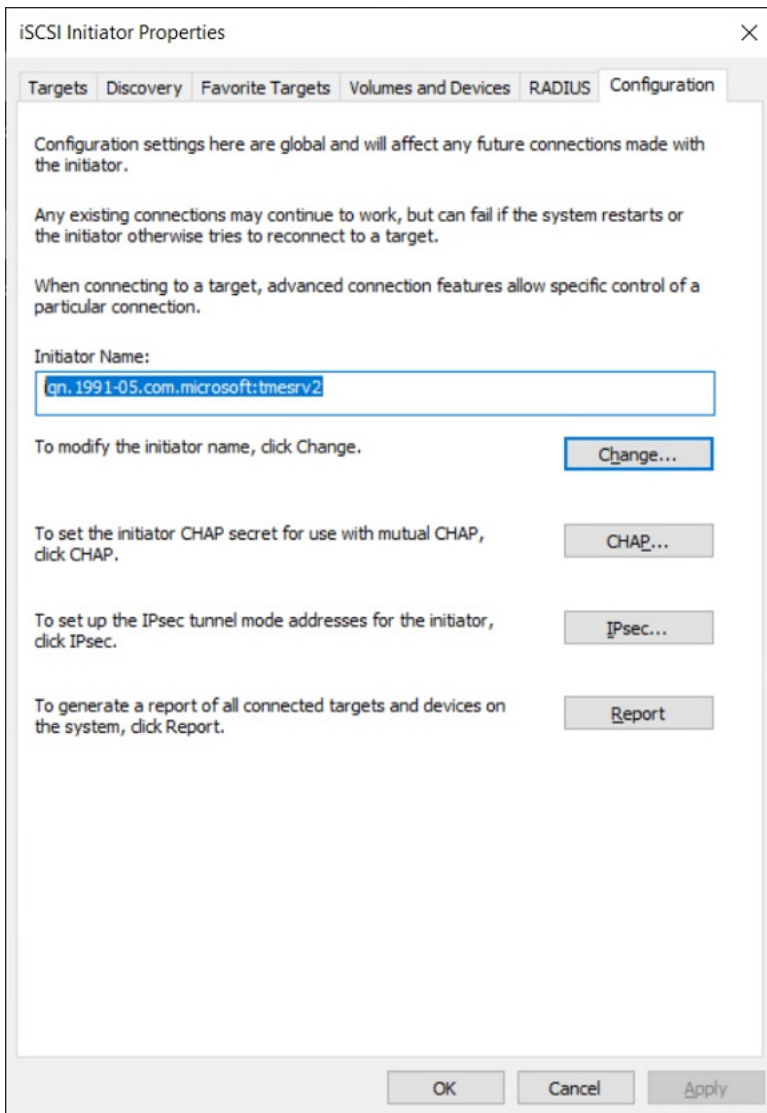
iSCSI Initiator Properties

×

Targets | Discovery | Favorite Targets | Volumes and Devices | RADIUS | Configuration

Configuration settings here are global and will affect any future connections made with the initiator.

Any existing connections may continue to work, but can fail if the system restarts or the initiator otherwise tries to reconnect to a target.

When connecting to a target, advanced connection features allow specific control of a particular connection.

Initiator Name:

iqn.1991-05.com.microsoft:tmesrv2

To modify the initiator name, click Change.

Change...

To set the initiator CHAP secret for use with mutual CHAP, click CHAP.

CHAP...

To set up the IPsec tunnel mode addresses for the initiator, click IPsec.

IPsec...

To generate a report of all connected targets and devices on the system, click Report.

Report

OK

Cancel

Apply